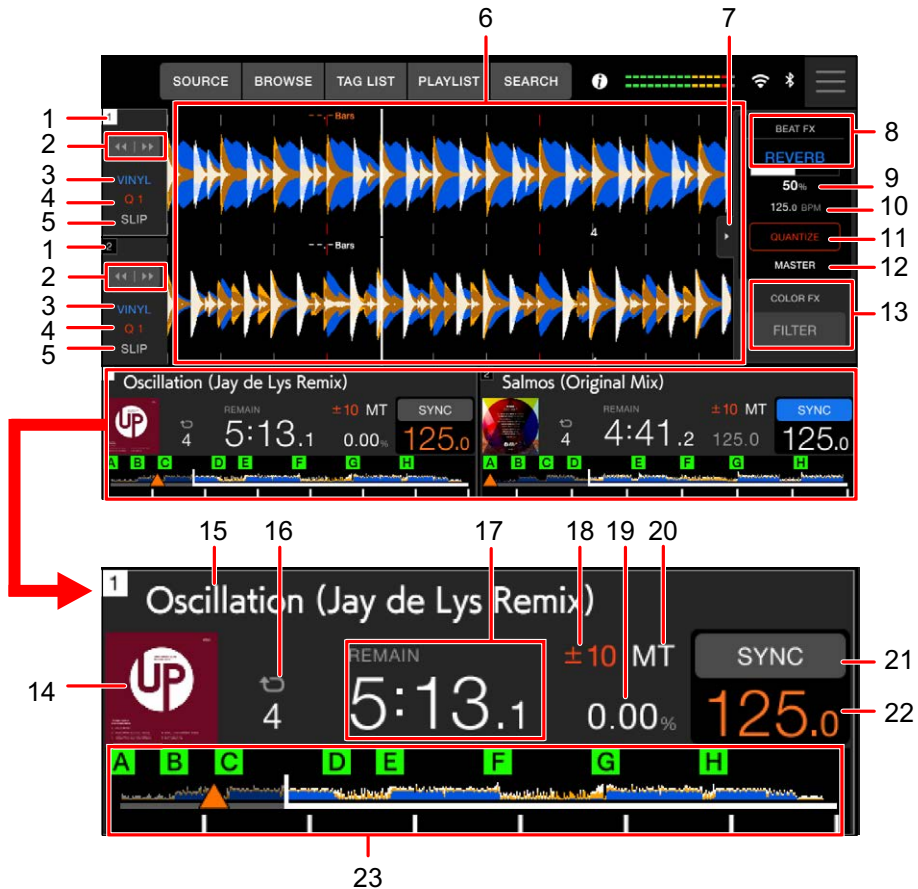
6
7
SOURCE
BROWSE
TAG LIST
PLAYLIST
SEARCH
1
1
2
3 VINYL
4 Q 1
5 SLIP
Bars
BEAT FX
REVERB
8
50%
9
125.0 BPM
10
QUANTIZE
11
MASTER
12
COLOR FX
FILTER
13
4
1
2
2
3 VINYL
4 Q 1
5 SLIP
Bars
1 Oscillation (Jay de Lys Remix)
4
REMAIN
5:13.1
±10 MT
0.00%
SYNC
125.0
A B C D E F G H
2 Salmos (Original Mix)
4
REMAIN
4:41.2
±10 MT
125.0
SYNC
125.0
A B C D E F G H
15
16
17
18
19
20
1 Oscillation (Jay de Lys Remix)
14
UP
4
REMAIN
5:13.1
±10 MT
0.00%
SYNC
21
125.0
22
A B C D E F G H
23